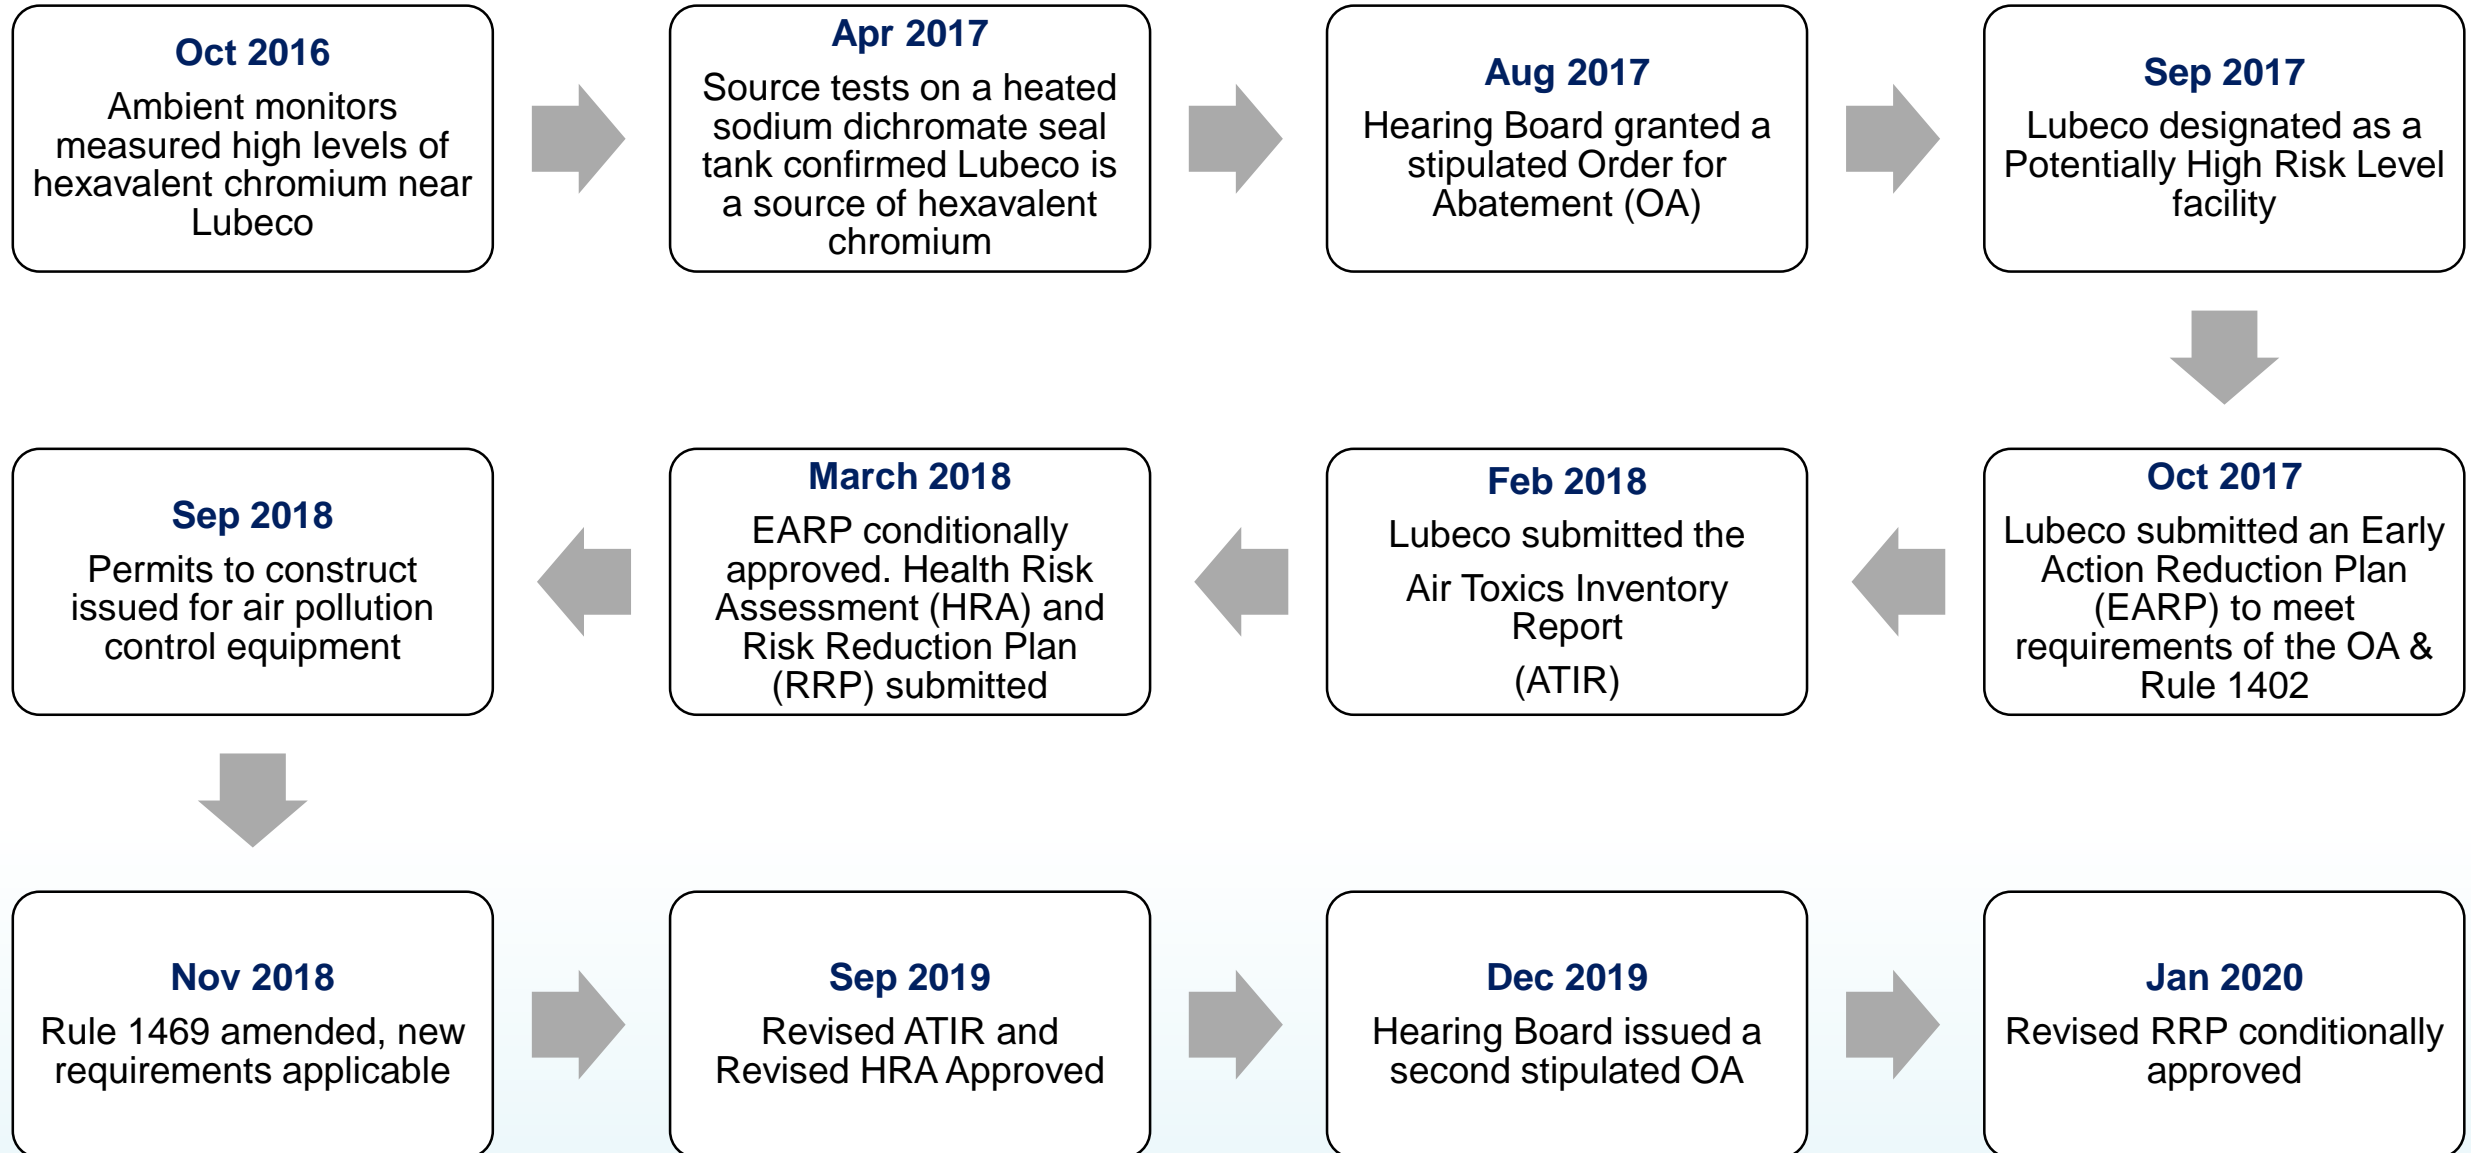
Oct 2016
Ambient monitors measured high levels of hexavalent chromium near Lubeco

Apr 2017
Source tests on a heated sodium dichromate seal tank confirmed Lubeco is a source of hexavalent chromium

Aug 2017
Hearing Board granted a stipulated Order for Abatement (OA)

Sep 2017
Lubeco designated as a Potentially High Risk Level facility

Oct 2017
Lubeco submitted an Early Action Reduction Plan (EARP) to meet requirements of the OA & Rule 1402

Feb 2018
Lubeco submitted the

Air Toxics Inventory Report

(ATIR)

March 2018
EARP conditionally approved. Health Risk Assessment (HRA) and Risk Reduction Plan (RRP) submitted

Sep 2018
Permits to construct issued for air pollution control equipment

Nov 2018
Rule 1469 amended, new requirements applicable

Sep 2019
Revised ATIR and Revised HRA Approved

Dec 2019
Hearing Board issued a second stipulated OA

Jan 2020
Revised RRP conditionally approved